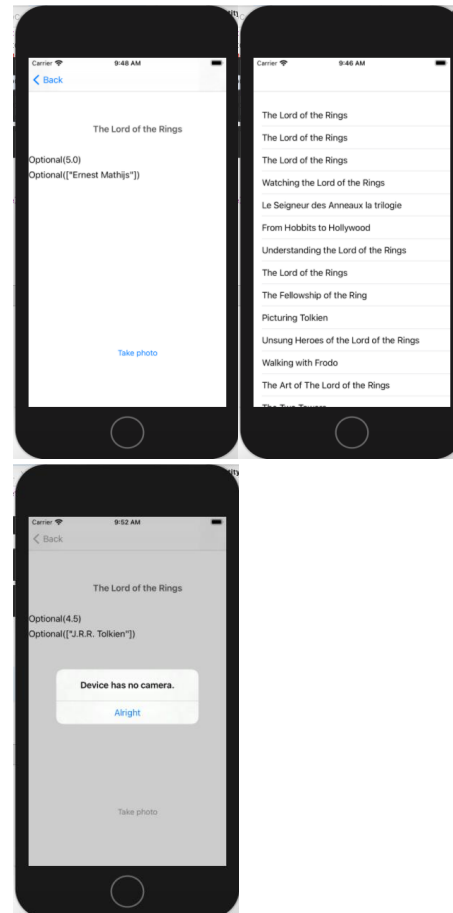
Carrier 9:48 AM

< Back

The Lord of the Rings

Optional(5.0)
Optional(["Ernest Mathijs"])

Take photo

Carrier 9:46 AM

The Lord of the Rings
The Lord of the Rings
The Lord of the Rings
Watching the Lord of the Rings
Le Seigneur des Anneaux la trilogie
From Hobbits to Hollywood
Understanding the Lord of the Rings
The Lord of the Rings
The Fellowship of the Ring
Picturing Tolkien
Unsung Heroes of the Lord of the Rings
Walking with Frodo
The Art of The Lord of the Rings
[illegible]

Carrier 9:52 AM

< Back

The Lord of the Rings

Optional(4.5)
Optional(["J.R.R. Tolkien"])

Device has no camera.

Alright

Take photo